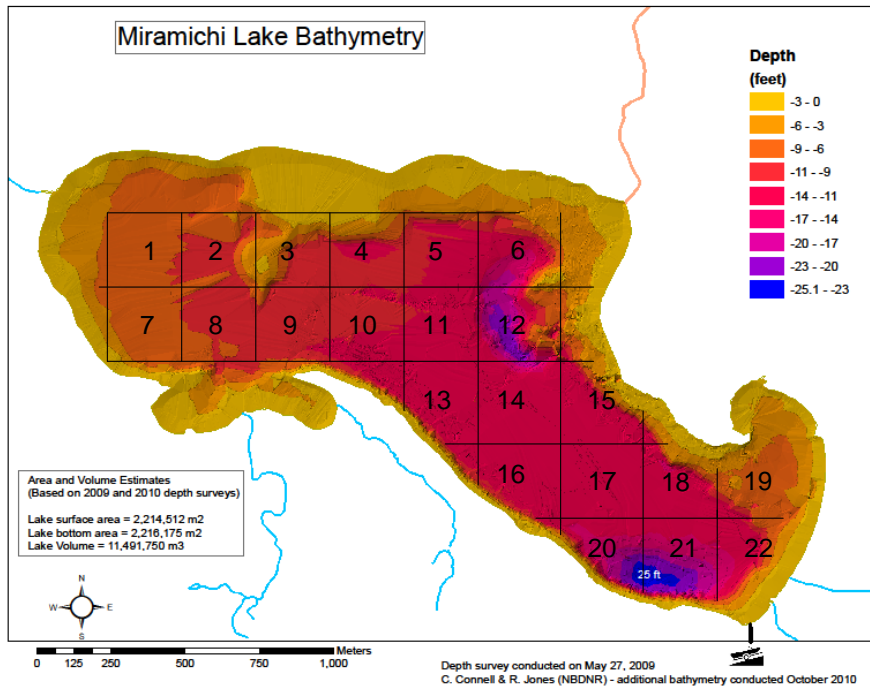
Miramichi Lake Bathymetry

Depth
(feet)

| |
|---|
| -3 - 0 |
| -6 - -3 |
| -9 - -6 |
| -11 - -9 |
| -14 - -11 |
| -17 - -14 |
| -20 - -17 |
| -23 - -20 |
| -25.1 - -23 |

1 2 3 4 5 6
7 8 9 10 11 12
13 14 15
16 17 18 19
20 21 22

25 ft

Area and Volume Estimates
(Based on 2009 and 2010 depth surveys)

Lake surface area = 2,214,512 m2
Lake bottom area = 2,216,175 m2
Lake Volume = 11,491,750 m3

N
W E
S

Meters
0 125 250 500 750 1,000

Depth survey conducted on May 27, 2009
C. Connell & R. Jones (NBDNR) - additional bathymetry conducted October 2010